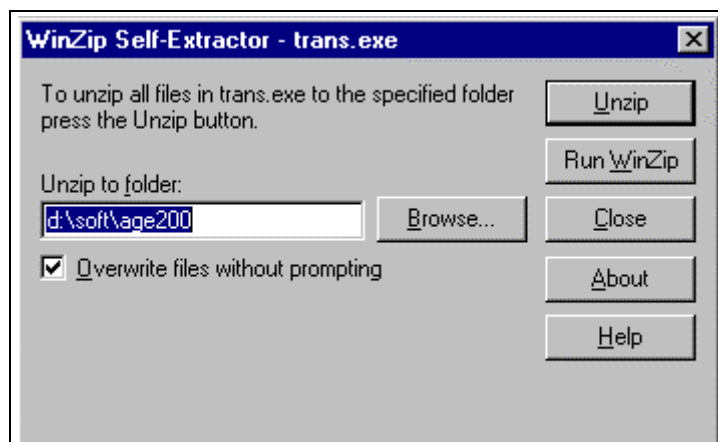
WinZip Self-Extractor - trans.exe

To unzip all files in trans.exe to the specified folder press the Unzip button.

Unzip to folder:

d:\soft\age200

Browse...

Overwrite files without prompting

Unzip

Run WinZip

Close

About

Help